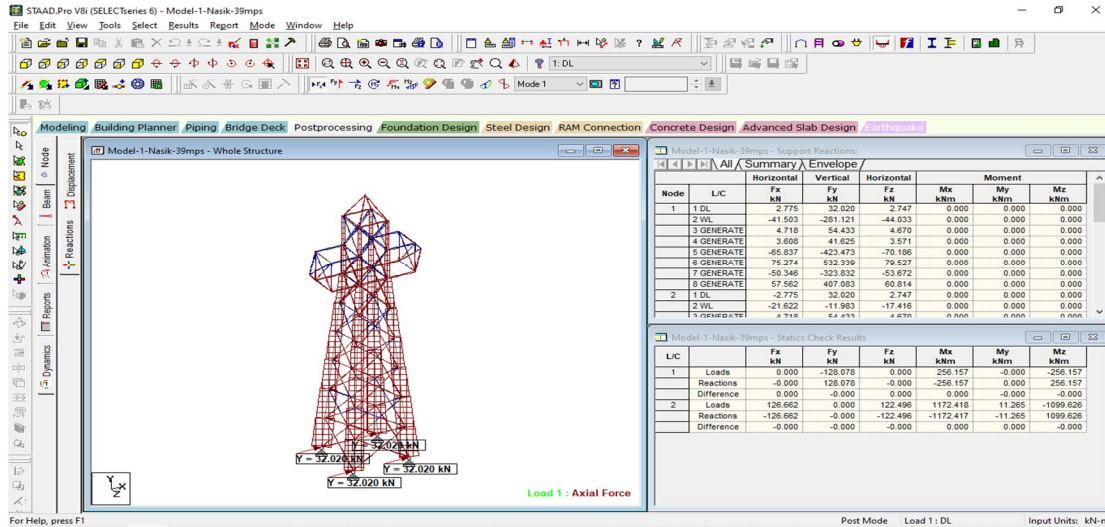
STAAD.Pro V8i (SELECTseries 6) - Model-1-Nasik-39mps

File Edit View Tools Select Results Report Mode Window Help

1: DL

Mode 1

Modeling Building Planner Piping Bridge Deck Postprocessing Foundation Design Steel Design RAM Connection Concrete Design Advanced Slab Design Earthquake

Node Displacement Beam Reactions Animation Reports Dynamics

Model-1-Nasik-39mps - Whole Structure

Y = 32.020 kN
Y = 32.020 kN
Y = 32.020 kN
Y = 32.020 kN

Load 1 : Axial Force

Model-1-Nasik-39mps - Support Reactions

All Summary Envelope

| Node | L/C | Horizontal Fx kN | Vertical Fy kN | Horizontal Fz kN | Moment Mx kNm | My kNm | Mz kNm |
|---|---|---|---|---|---|---|---|
| 1 | 1 DL | 2.775 | 32.020 | 2.747 | 0.000 | 0.000 | 0.000 |
| | 2 WL | -41.503 | -281.121 | -44.033 | 0.000 | 0.000 | 0.000 |
| | 3 GENERATE | 4.718 | 54.433 | 4.670 | 0.000 | 0.000 | 0.000 |
| | 4 GENERATE | 3.608 | 41.625 | 3.571 | 0.000 | 0.000 | 0.000 |
| | 5 GENERATE | -65.837 | -423.473 | -70.186 | 0.000 | 0.000 | 0.000 |
| | 6 GENERATE | 75.274 | 532.339 | 79.527 | 0.000 | 0.000 | 0.000 |
| | 7 GENERATE | -50.346 | -323.832 | -53.672 | 0.000 | 0.000 | 0.000 |
| | 8 GENERATE | 57.562 | 407.083 | 60.814 | 0.000 | 0.000 | 0.000 |
| 2 | 1 DL | -2.775 | 32.020 | 2.747 | 0.000 | 0.000 | 0.000 |
| | 2 WL | -21.622 | -11.983 | -17.416 | 0.000 | 0.000 | 0.000 |
| | 3 GENERATE | 4.718 | 54.433 | 4.670 | 0.000 | 0.000 | 0.000 |

Model-1-Nasik-39mps - Statics Check Results

| L/C | | Fx kN | Fy kN | Fz kN | Mx kNm | My kNm | Mz kNm |
|---|---|---|---|---|---|---|---|
| 1 | Loads | 0.000 | -128.078 | 0.000 | 256.157 | -0.000 | -256.157 |
| | Reactions | -0.000 | 128.078 | -0.000 | -256.157 | 0.000 | 256.157 |
| | Difference | 0.000 | 0.000 | 0.000 | 0.000 | -0.000 | -0.000 |
| 2 | Loads | 126.662 | 0.000 | 122.496 | 1172.418 | 11.265 | -1099.626 |
| | Reactions | -126.662 | -0.000 | -122.496 | -1172.417 | -11.265 | 1099.626 |
| | Difference | -0.000 | -0.000 | -0.000 | 0.000 | 0.000 | -0.000 |

For Help, press F1

Post Mode Load 1 : DL Input Units: kN-m